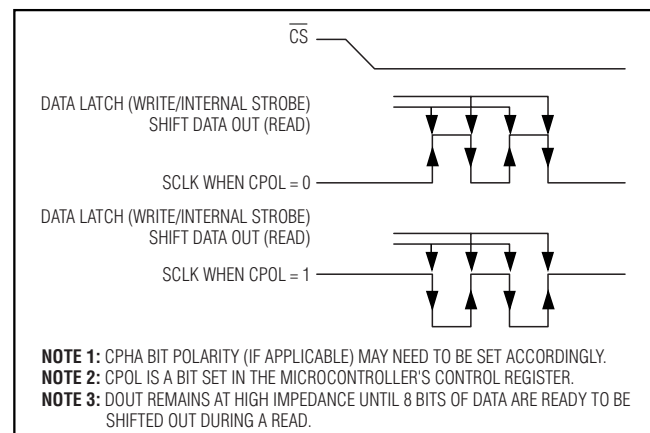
$\overline{CS}$

DATA LATCH (WRITE/INTERNAL STROBE)
SHIFT DATA OUT (READ)

SCLK WHEN CPOL = 0

DATA LATCH (WRITE/INTERNAL STROBE)
SHIFT DATA OUT (READ)

SCLK WHEN CPOL = 1

**NOTE 1:** CPHA BIT POLARITY (IF APPLICABLE) MAY NEED TO BE SET ACCORDINGLY.
**NOTE 2:** CPOL IS A BIT SET IN THE MICROCONTROLLER'S CONTROL REGISTER.
**NOTE 3:** DOUT REMAINS AT HIGH IMPEDANCE UNTIL 8 BITS OF DATA ARE READY TO BE SHIFTED OUT DURING A READ.